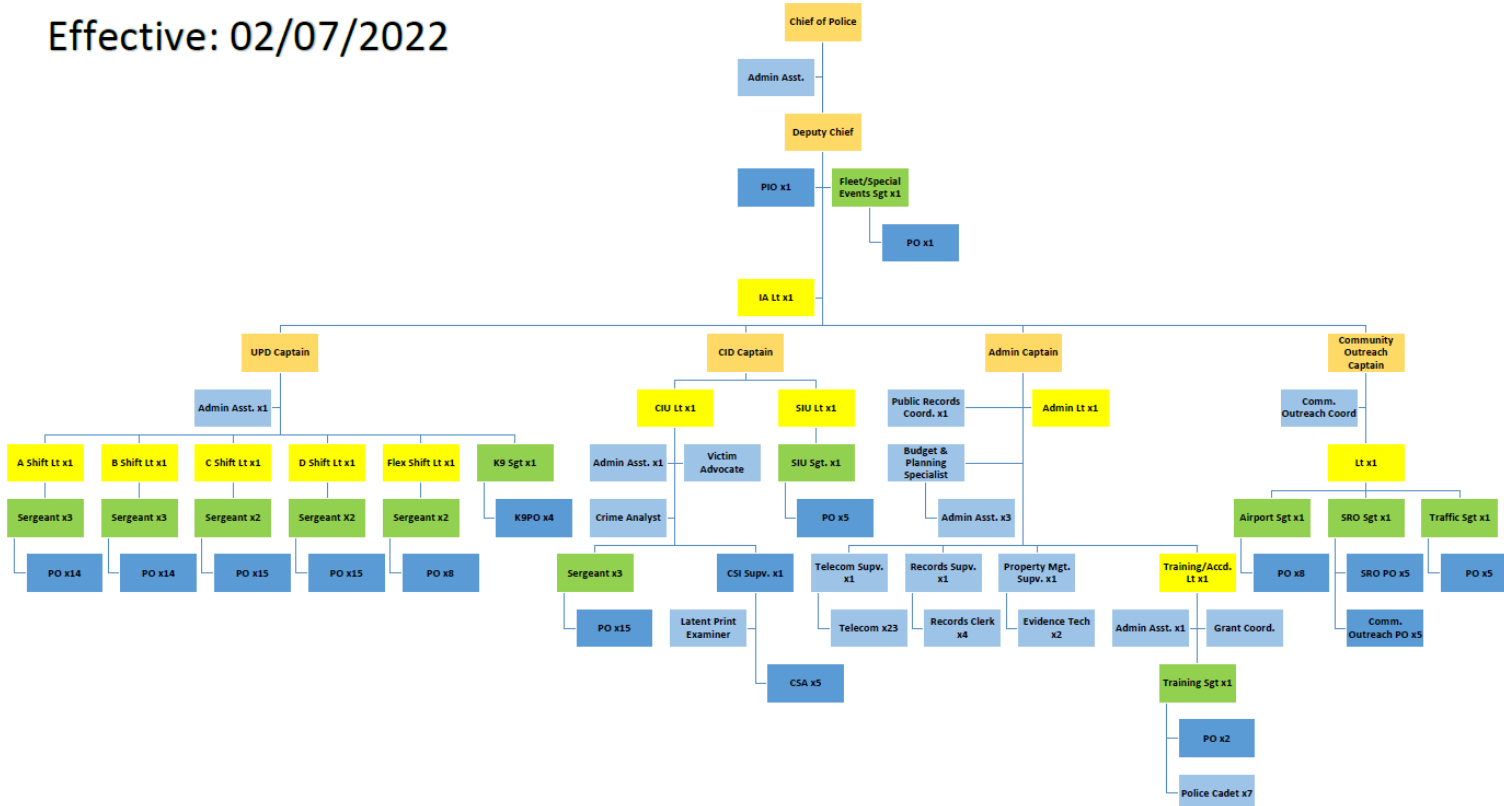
Effective: 02/07/2022

Chief of Police

Admin Asst.

Deputy Chief

PIO x1

Fleet/Special Events Sgt x1

PO x1

IA Lt x1

UPD Captain

Admin Asst. x1

A Shift Lt x1

Sergeant x3

PO x14

B Shift Lt x1

Sergeant x3

PO x14

C Shift Lt x1

Sergeant x2

PO x15

D Shift Lt x1

Sergeant X2

PO x15

Flex Shift Lt x1

Sergeant x2

PO x8

K9 Sgt x1

K9PO x4

CID Captain

CIU Lt x1

Admin Asst. x1

Victim Advocate

Crime Analyst

Sergeant x3

PO x15

CSI Supv. x1

Latent Print Examiner

CSA x5

SIU Lt x1

SIU Sgt. x1

PO x5

Admin Captain

Public Records Coord. x1

Admin Lt x1

Budget & Planning Specialist

Admin Asst. x3

Telecom Supv. x1

Telecom x23

Records Supv. x1

Records Clerk x4

Property Mgt. Supv. x1

Evidence Tech x2

Training/Accd. Lt x1

Admin Asst. x1

Grant Coord.

Training Sgt x1

PO x2

Police Cadet x7

Community Outreach Captain

Comm. Outreach Coord

Lt x1

Airport Sgt x1

PO x8

SRO Sgt x1

SRO PO x5

Comm. Outreach PO x5

Traffic Sgt x1

PO x5